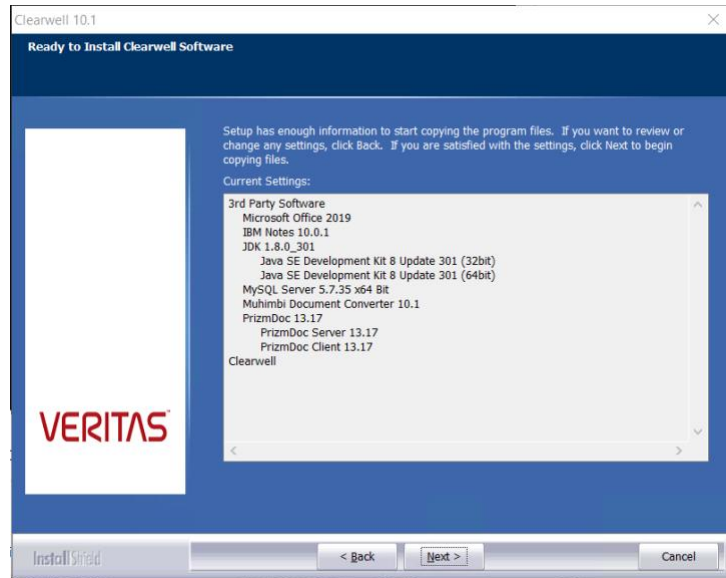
Clearwell 10.1

Ready to Install Clearwell Software

Setup has enough information to start copying the program files. If you want to review or change any settings, click Back. If you are satisfied with the settings, click Next to begin copying files.

Current Settings:

3rd Party Software
Microsoft Office 2019
IBM Notes 10.0.1
JDK 1.8.0_301
Java SE Development Kit 8 Update 301 (32bit)
Java SE Development Kit 8 Update 301 (64bit)
MySQL Server 5.7.35 x64 Bit
Muhimbi Document Converter 10.1
PrizmDoc 13.17
PrizmDoc Server 13.17
PrizmDoc Client 13.17
Clearwell

VERITAS

InstallShield

< Back

Next >

Cancel